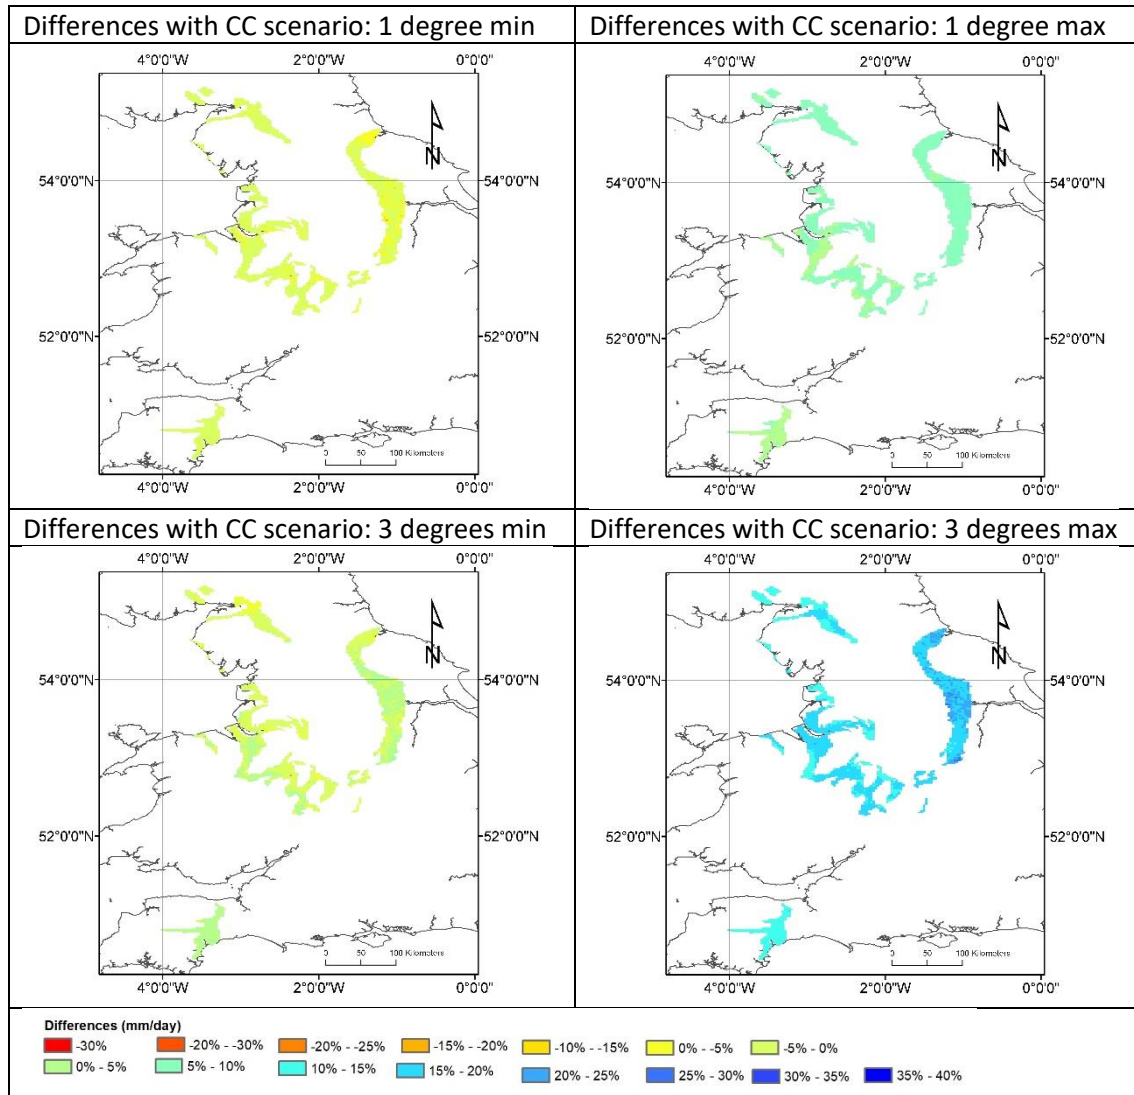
| Differences with CC scenario: 1 degree min | Differences with CC scenario: 1 degree max |
|---|---|
| 4°0'0"W 2°0'0"W 0°0'0" 54°0'0"N 54°0'0"N 52°0'0"N 52°0'0"N N 0 50 100 Kilometers 4°0'0"W 2°0'0"W 0°0'0" | 4°0'0"W 2°0'0"W 0°0'0" 54°0'0"N 54°0'0"N 52°0'0"N 52°0'0"N N 0 50 100 Kilometers 4°0'0"W 2°0'0"W 0°0'0" |
| Differences with CC scenario: 3 degrees min | Differences with CC scenario: 3 degrees max |
| 4°0'0"W 2°0'0"W 0°0'0" 54°0'0"N 54°0'0"N 52°0'0"N 52°0'0"N N 0 50 100 Kilometers 4°0'0"W 2°0'0"W 0°0'0" | 4°0'0"W 2°0'0"W 0°0'0" 54°0'0"N 54°0'0"N 52°0'0"N 52°0'0"N N 0 50 100 Kilometers 4°0'0"W 2°0'0"W 0°0'0" |

Differences (mm/day)
-30% -20% - -30% -20% - -25% -15% - -20% -10% - -15% 0% - -5% -5% - 0%
0% - 5% 5% - 10% 10% - 15% 15% - 20% 20% - 25% 25% - 30% 30% - 35% 35% - 40%